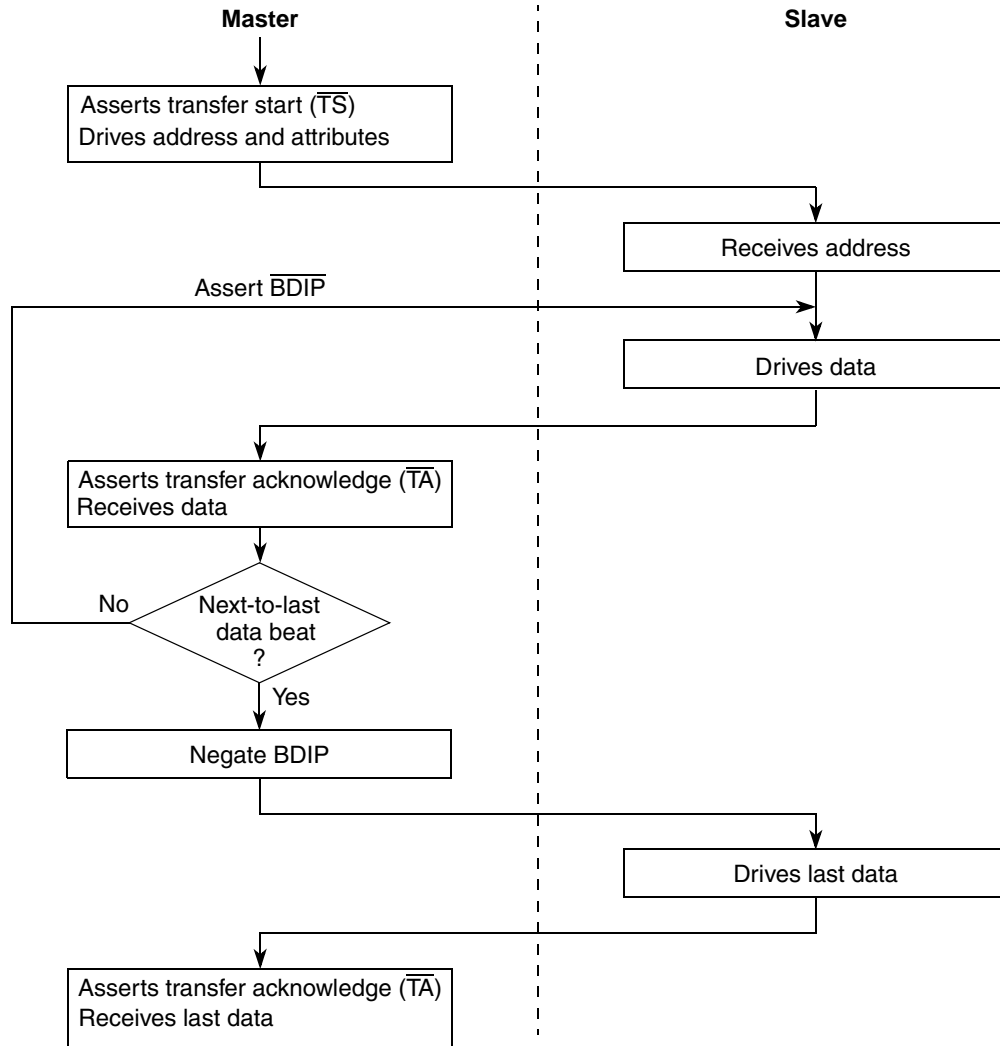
Master

Slave

Asserts transfer start ($\overline{TS}$)
Drives address and attributes

Receives address

Assert $\overline{BDIP}$

Drives data

Asserts transfer acknowledge ($\overline{TA}$)
Receives data

No

Next-to-last data beat ?

Yes

Negate BDIP

Drives last data

Asserts transfer acknowledge ($\overline{TA}$)
Receives last data